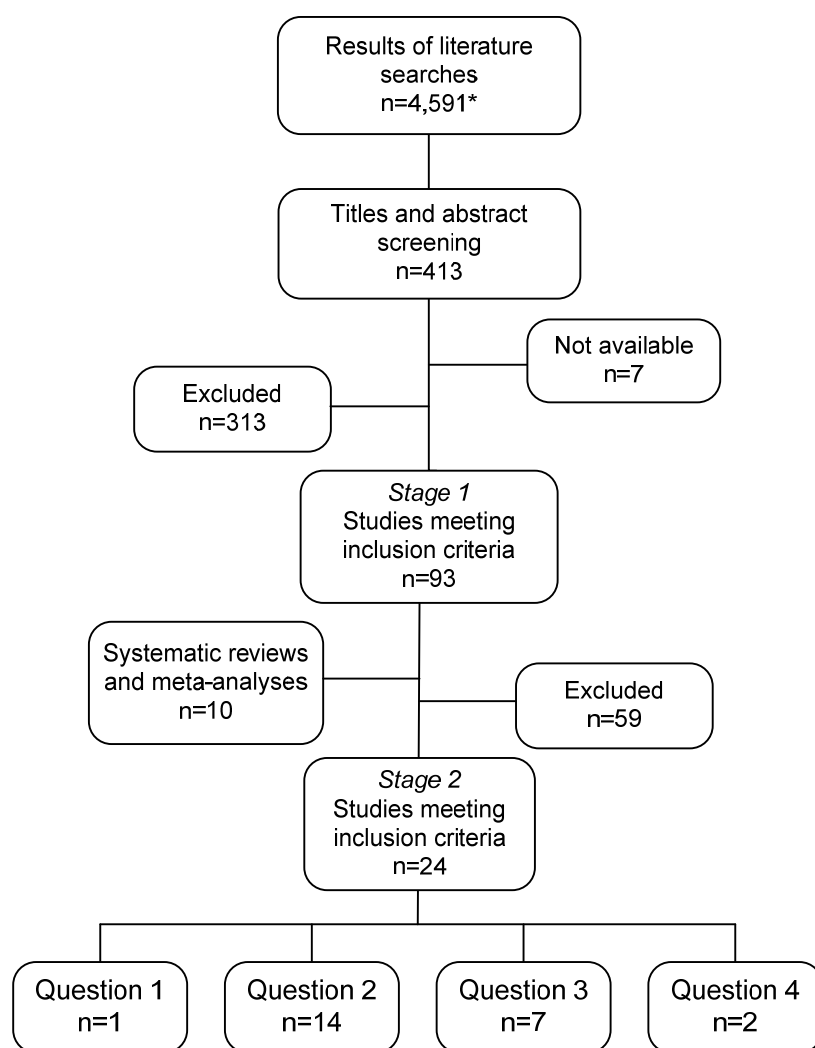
Results of literature searches
n=4,591*

Titles and abstract screening
n=413

Not available
n=7

Excluded
n=313

*Stage 1*
Studies meeting inclusion criteria
n=93

Systematic reviews and meta-analyses
n=10

Excluded
n=59

*Stage 2*
Studies meeting inclusion criteria
n=24

Question 1
n=1

Question 2
n=14

Question 3
n=7

Question 4
n=2